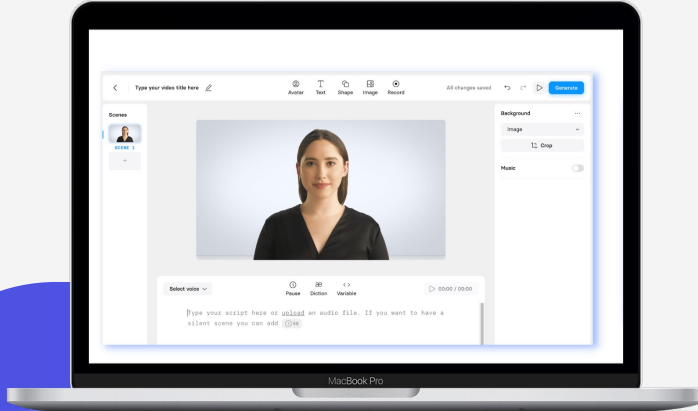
Type your video title here

Avatar Text Shape Image Record

All changes saved

Generate

Scenes

SCENE 1

+

Background

Image

Crop

Music

Select voice

Pause Diction Variable

00:00 / 00:00

Type your script here or upload an audio file. If you want to have a silent scene you can add

MacBook Pro